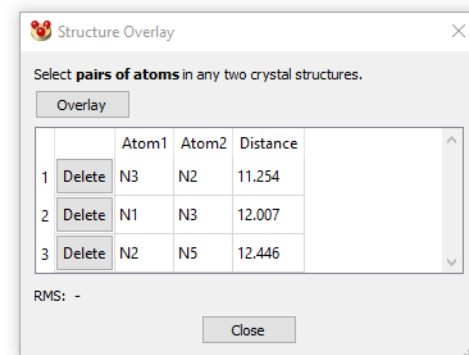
Structure Overlay

Select **pairs of atoms** in any two crystal structures.

Overlay

| | | Atom1 | Atom2 | Distance |
|---|---|---|---|---|
| 1 | Delete | N3 | N2 | 11.254 |
| 2 | Delete | N1 | N3 | 12.007 |
| 3 | Delete | N2 | N5 | 12.446 |

RMS: -

Close